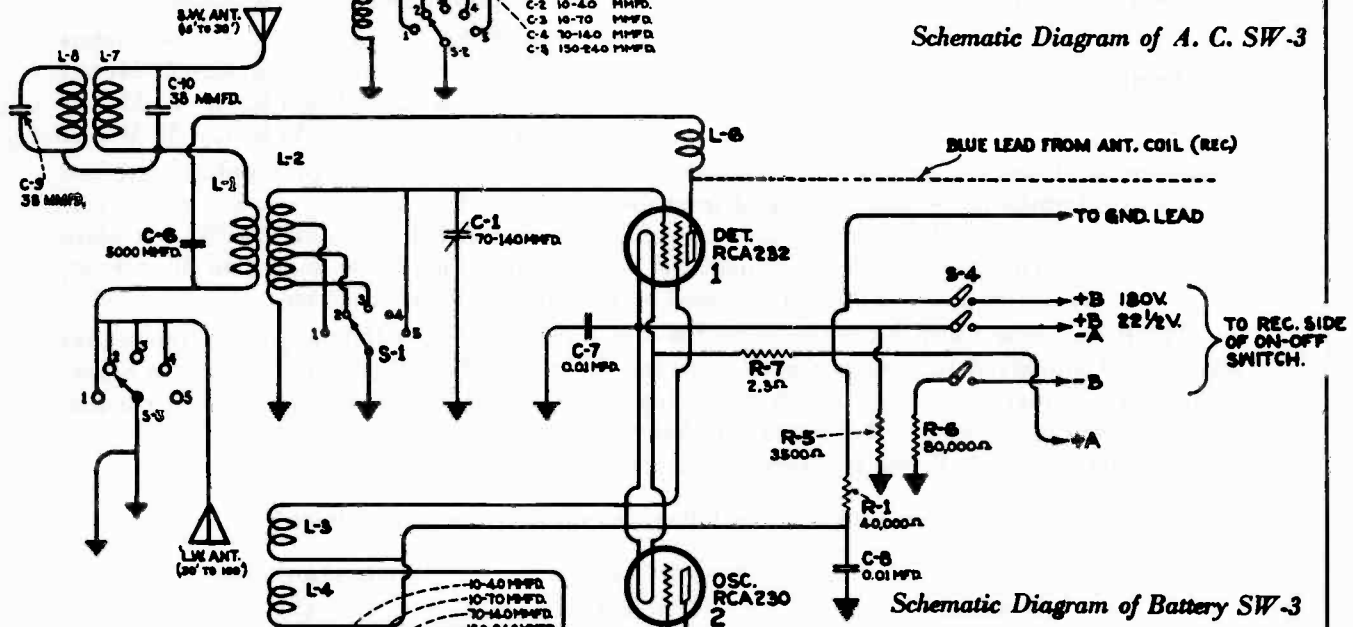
S.W. ANT. (15' TO 30')

C-2 10-40 MMFD.
C-3 10-70 MMFD.
C-4 70-140 MMFD.
C-5 150-240 MMFD.

S-2

Schematic Diagram of A. C. SW-3

L-8 L-7

C-10 38 MMFD.

C-9 38 MMFD.

L-6

BLUE LEAD FROM ANT. COIL (REC)

L-2

L-1

C-6 5000 MMFD.

C-1 70-140 MMFD.

DET. RCA232 1

TO GND. LEAD

S-4

+B 180V.
+B 22½V.
-A

TO REC. SIDE OF ON-OFF SWITCH.

S-1

C-7 0.01 MFD.

R-7 2.3Ω

-B

R-6 80,000Ω

+A

R-5 3500Ω

S-3

R-1 40,000Ω

L-3

L.W. ANT. (30' TO 100')

L-4

10-40 MMFD.
10-70 MMFD.
70-140 MMFD.
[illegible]

OSC. RCA230 2

C-8 0.01 MFD.

Schematic Diagram of Battery SW-3